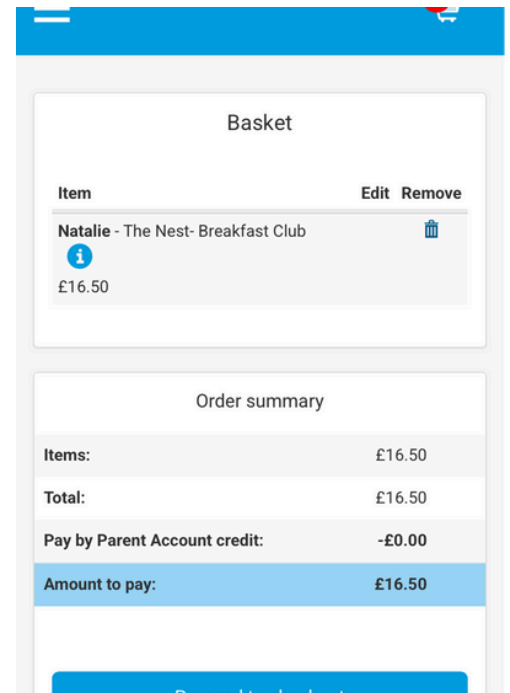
Basket

| Item | Edit | Remove |
|---|---|---|
| **Natalie** - The Nest- Breakfast Club<br>£16.50 | | |

Order summary

| | |
|---|---|
| Items: | £16.50 |
| Total: | £16.50 |
| Pay by Parent Account credit: | -£0.00 |
| Amount to pay: | £16.50 |

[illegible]